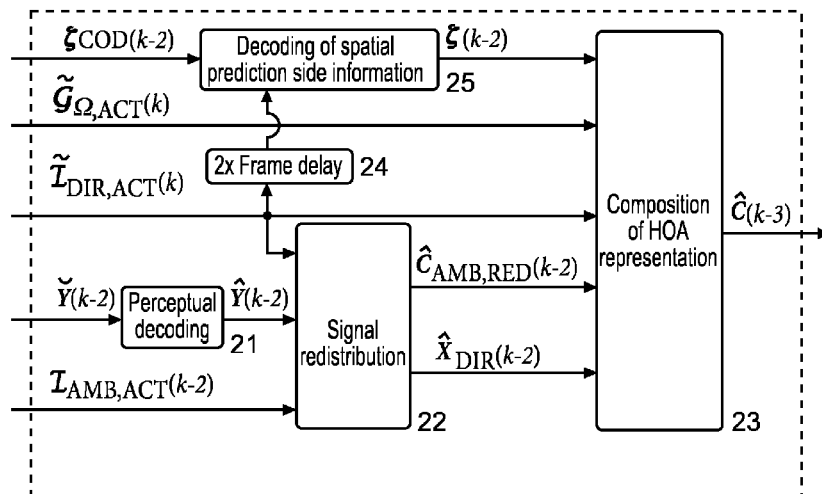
$\boldsymbol{\zeta}_{\text{COD}}(k-2)$

Decoding of spatial prediction side information

$\boldsymbol{\zeta}(k-2)$

25

$\tilde{\mathcal{G}}_{\Omega,\text{ACT}}(k)$

2x Frame delay

24

$\tilde{\mathcal{I}}_{\text{DIR,ACT}}(k)$

Composition of HOA representation

$\hat{\boldsymbol{C}}(k-3)$

$\breve{\boldsymbol{Y}}(k-2)$

Perceptual decoding

$\hat{\boldsymbol{Y}}(k-2)$

21

Signal redistribution

$\hat{\boldsymbol{C}}_{\text{AMB,RED}}(k-2)$

$\hat{\boldsymbol{X}}_{\text{DIR}}(k-2)$

$\mathcal{I}_{\text{AMB,ACT}}(k-2)$

22

23